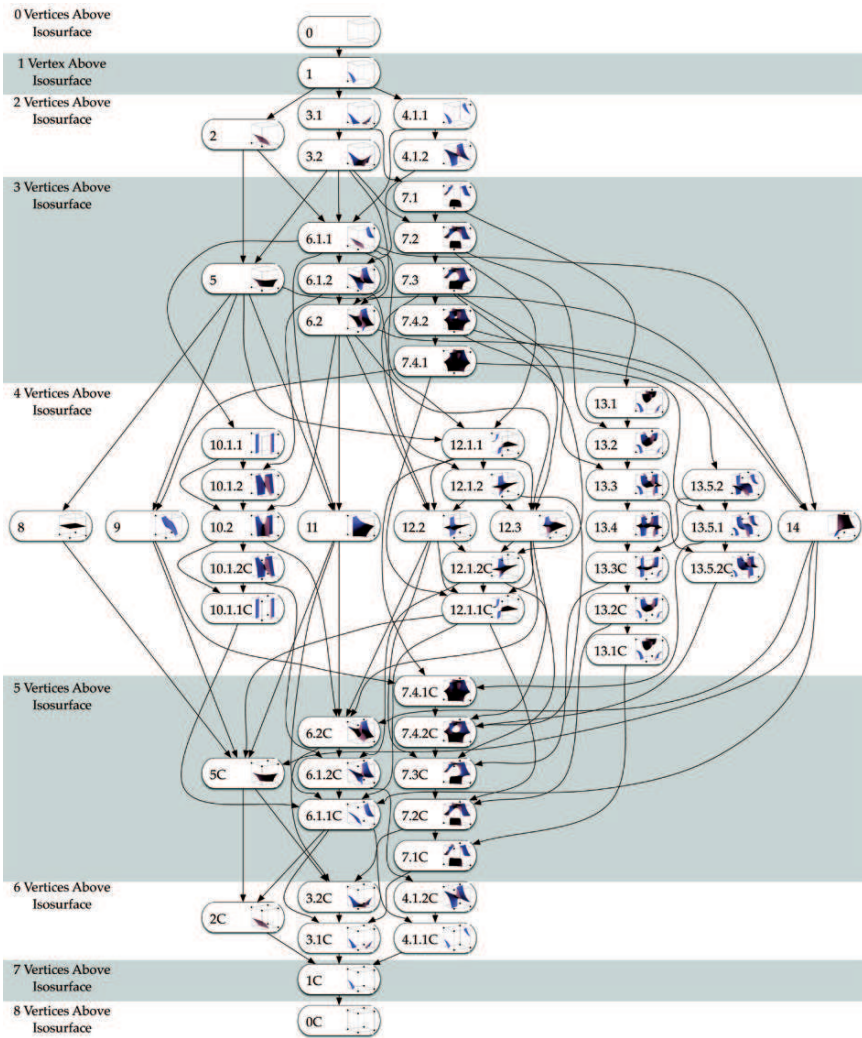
0 Vertices Above Isosurface

0

1 Vertex Above Isosurface

1

2 Vertices Above Isosurface

2

3.1

3.2

4.1.1

4.1.2

3 Vertices Above Isosurface

7.1

6.1.1

7.2

5

6.1.2

7.3

6.2

7.4.2

7.4.1

4 Vertices Above Isosurface

13.1

10.1.1

12.1.1

13.2

10.1.2

12.1.2

13.3

13.5.2

8

9

10.2

11

12.2

12.3

13.4

13.5.1

14

10.1.2C

12.1.2C

13.3C

13.5.2C

10.1.1C

12.1.1C

13.2C

13.1C

5 Vertices Above Isosurface

7.4.1C

6.2C

7.4.2C

5C

6.1.2C

7.3C

6.1.1C

7.2C

7.1C

6 Vertices Above Isosurface

3.2C

4.1.2C

2C

3.1C

4.1.1C

7 Vertices Above Isosurface

1C

8 Vertices Above Isosurface

0C